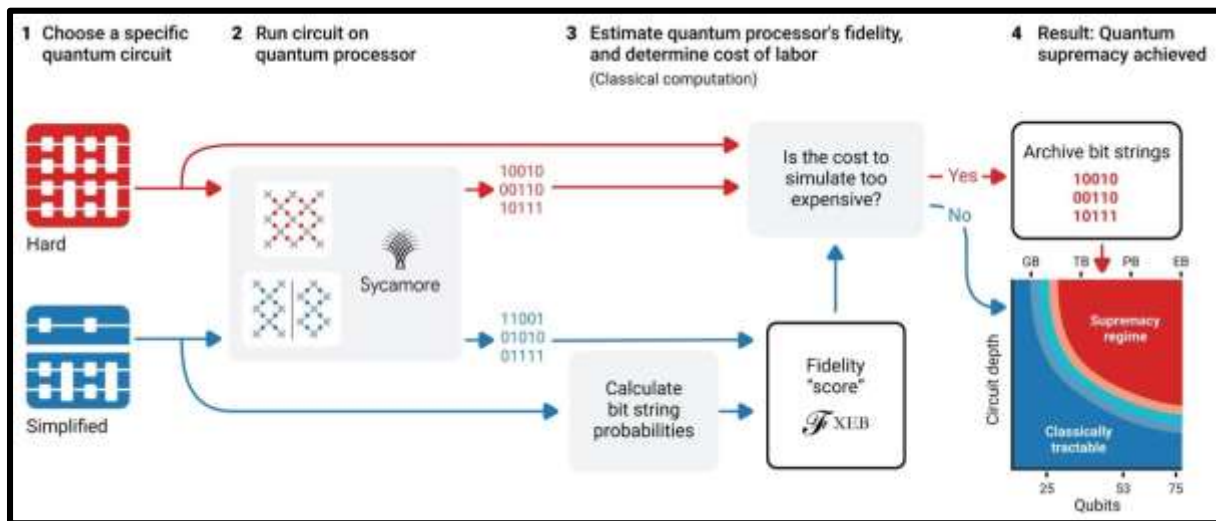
1 Choose a specific quantum circuit

2 Run circuit on quantum processor

3 Estimate quantum processor's fidelity, and determine cost of labor
(Classical computation)

4 Result: Quantum supremacy achieved

Hard

Simplified

Sycamore

10010
00110
10111

11001
01010
01111

Is the cost to simulate too expensive?

Yes

No

Archive bit strings
10010
00110
10111

Calculate bit string probabilities

Fidelity "score"
$\mathcal{F}_{\text{XEB}}$

GB TB PB EB

Supremacy regime

Classically tractable

Circuit depth

25 53 75

Qubits